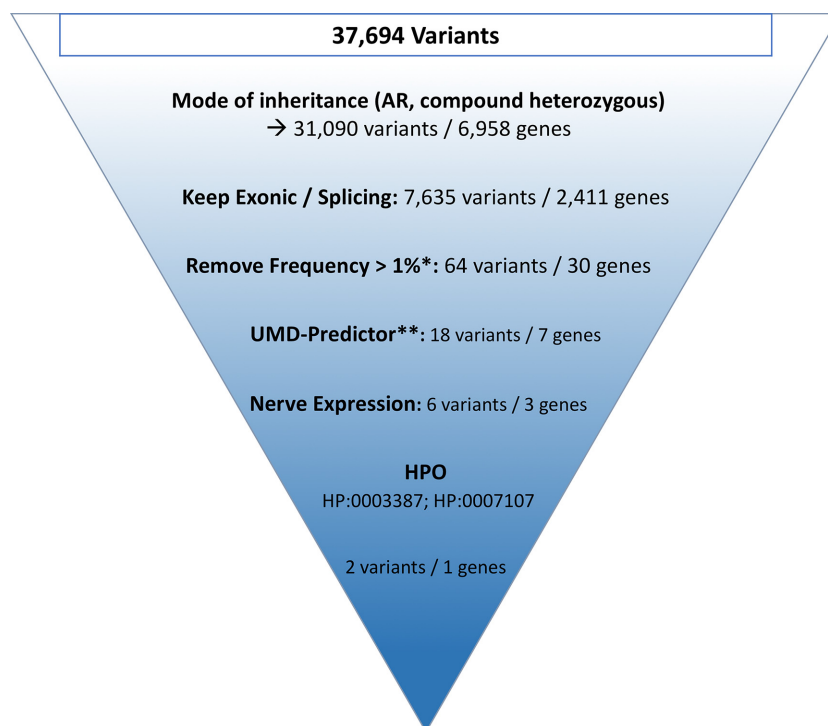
37,694 Variants

Mode of inheritance (AR, compound heterozygous)
→ 31,090 variants / 6,958 genes

Keep Exonic / Splicing: 7,635 variants / 2,411 genes

Remove Frequency > 1%*: 64 variants / 30 genes

UMD-Predictor**: 18 variants / 7 genes

Nerve Expression: 6 variants / 3 genes

HPO
HP:0003387; HP:0007107

2 variants / 1 genes